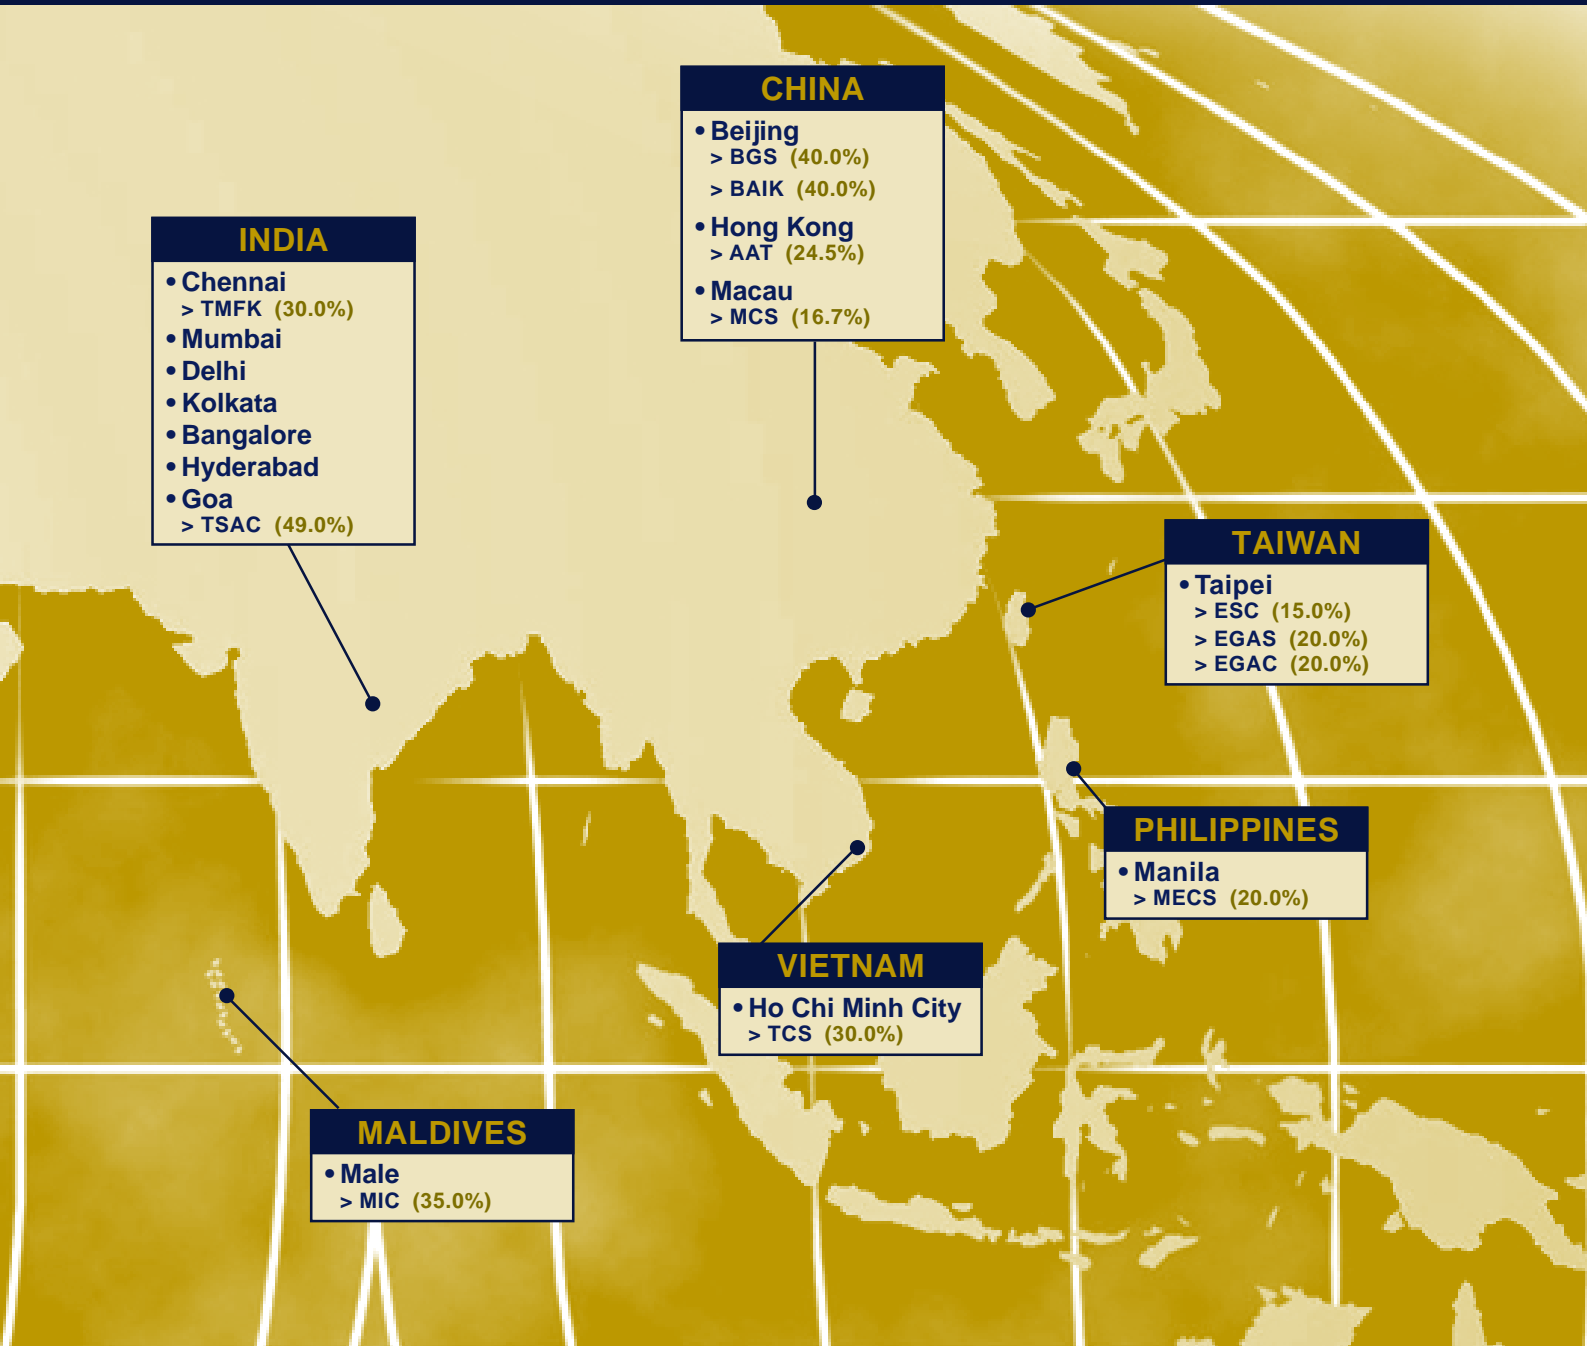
CHINA
• Beijing
> BGS (40.0%)
> BAIK (40.0%)
• Hong Kong
> AAT (24.5%)
• Macau
> MCS (16.7%)

INDIA
• Chennai
> TMFK (30.0%)
• Mumbai
• Delhi
• Kolkata
• Bangalore
• Hyderabad
• Goa
> TSAC (49.0%)

TAIWAN
• Taipei
> ESC (15.0%)
> EGAS (20.0%)
> EGAC (20.0%)

PHILIPPINES
• Manila
> MECS (20.0%)

VIETNAM
• Ho Chi Minh City
> TCS (30.0%)

MALDIVES
• Male
> MIC (35.0%)